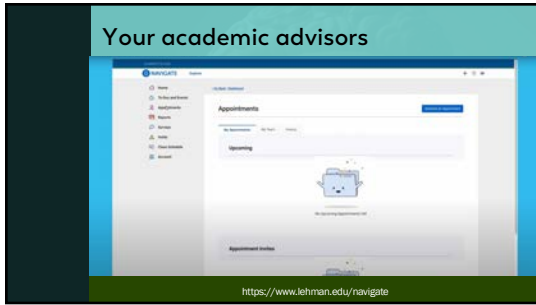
Your academic advisors

NAVIGATE

Home
To Dos and Events
Appointments
Reports
Surveys
Holds
Class Schedule
Account

Appointments

Schedule an Appointment

My Appointments

Upcoming

No Upcoming Appointments Yet

Appointment Invites

https://www.lehman.edu/navigate